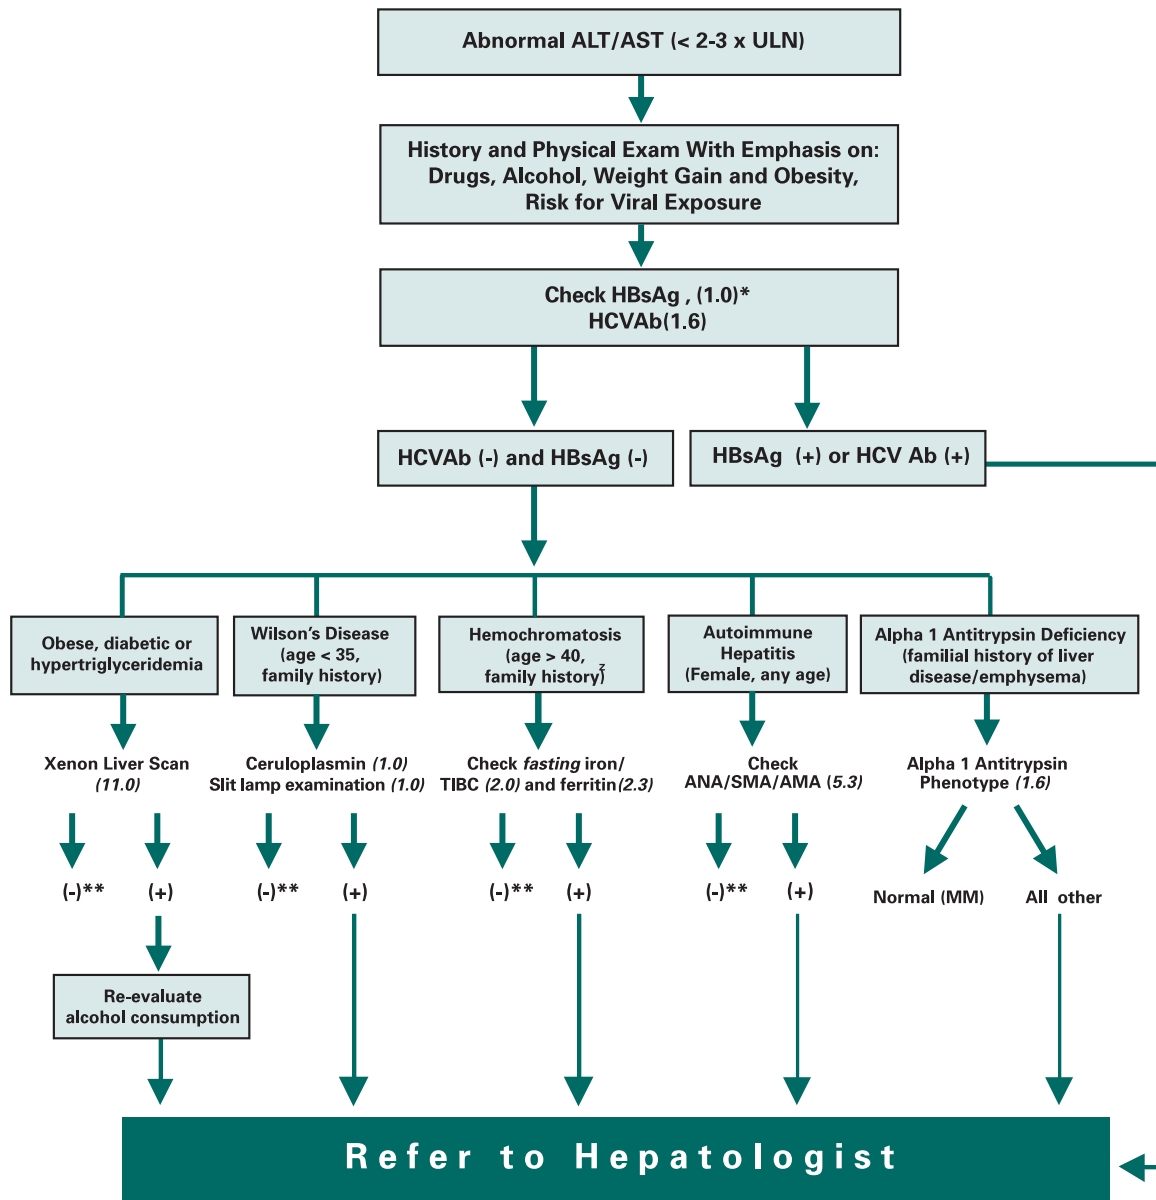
Abnormal ALT/AST (< 2-3 x ULN)

History and Physical Exam With Emphasis on: Drugs, Alcohol, Weight Gain and Obesity, Risk for Viral Exposure

Check HBsAg , (1.0)* HCVAb(1.6)

HCVAb (-) and HBsAg (-)

HBsAg (+) or HCV Ab (+)

Obese, diabetic or hypertriglyceridemia

Wilson's Disease (age < 35, family history)

Hemochromatosis (age > 40, family history)

Autoimmune Hepatitis (Female, any age)

Alpha 1 Antitrypsin Deficiency (familial history of liver disease/emphysema)

Xenon Liver Scan *(11.0)*

Ceruloplasmin *(1.0)* Slit lamp examination *(1.0)*

Check *fasting* iron/ TIBC *(2.0)* and ferritin*(2.3)*

Check ANA/SMA/AMA *(5.3)*

Alpha 1 Antitrypsin Phenotype *(1.6)*

(-)** (+)

(-)** (+)

(-)** (+)

(-)** (+)

Normal (MM) All other

Re-evaluate alcohol consumption

Refer to Hepatologist